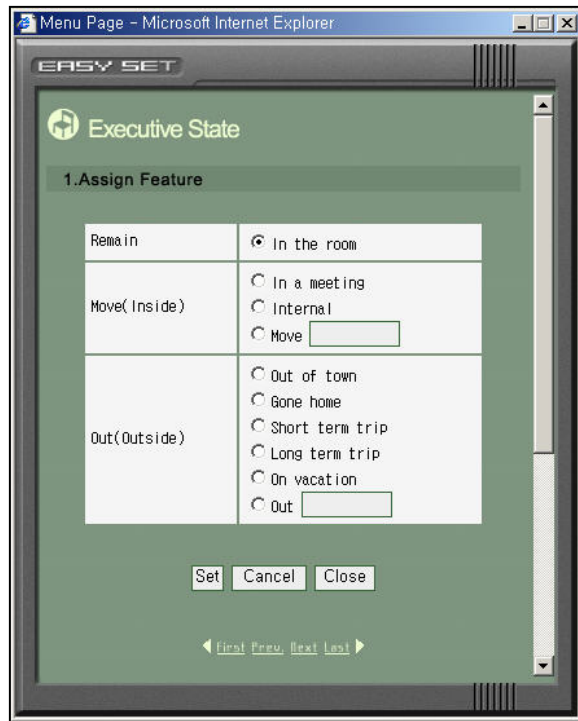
Menu Page - Microsoft Internet Explorer

EASY SET

Executive State

1.Assign Feature

| | |
|---|---|
| Remain | In the room |
| Move(Inside) | In a meeting<br>Internal<br>Move |
| Out(Outside) | Out of town<br>Gone home<br>Short term trip<br>Long term trip<br>On vacation<br>Out |

Set Cancel Close

First Prev. Next Last